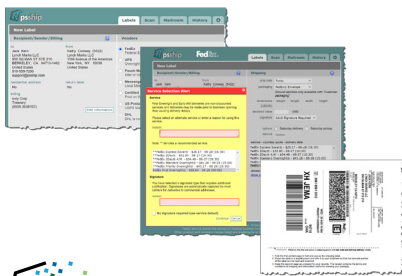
psship

Labels Scan Mailroom History

New Label

Recipient/Sender/Billing

To
Jack Kern
Lyndl Marks LLP
800 Vaness ST STE 210
BERKELEY, CA 94710-1463
United States
510-555-7200
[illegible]

Sender
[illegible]

From
Suffix Conway (9322)
Lyndl Marks LLP
7500 Avenue Of The Americas
New York, NY 10036
United States

Billing
Indy Corp
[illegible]

Vendors

FedEx
UPS
Postal
DHL

psship FedEx

Labels Scan Mailroom History

New Label

Recipient/Sender/Billing

Shipping

Service Selection Alert

Service

Signature

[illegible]